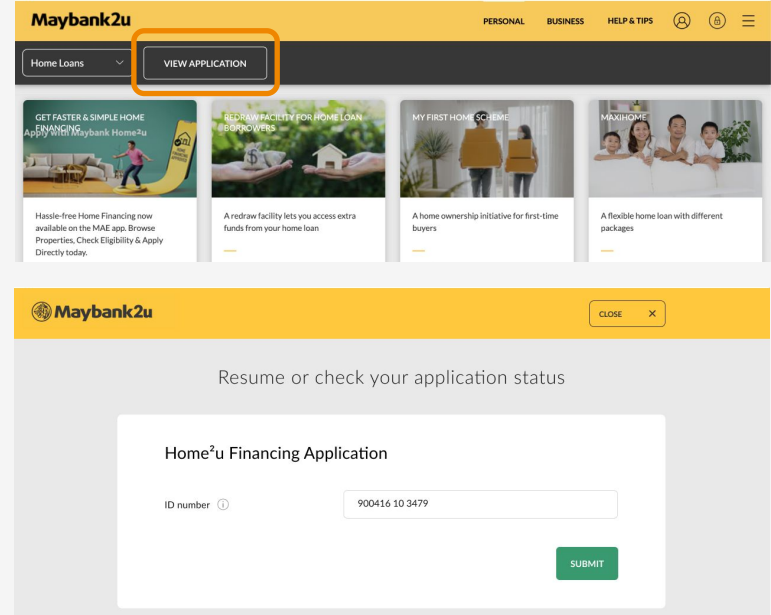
Maybank2u

PERSONAL BUSINESS HELP & TIPS

Home Loans

VIEW APPLICATION

GET FASTER & SIMPLE HOME FINANCING
Apply with Maybank Home²u

Hassle-free Home Financing now available on the MAE app. Browse Properties, Check Eligibility & Apply Directly today.

REDRAW FACILITY FOR HOME LOAN BORROWERS

A redraw facility lets you access extra funds from your home loan

MY FIRST HOME SCHEME

A home ownership initiative for first-time buyers

MAXIHOME

A flexible home loan with different packages

Maybank2u

CLOSE ✕

Resume or check your application status

Home²u Financing Application

ID number

900416 10 3479

SUBMIT